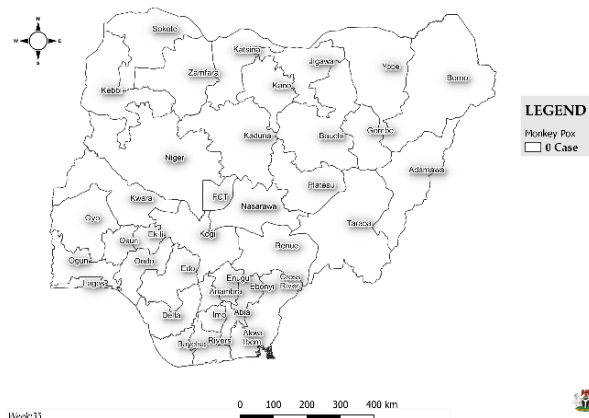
N
W E
S

Sokoto
Katsina
Jigawa
Yobe
Borno
Zamfara
Kano
Kebbi
Kaduna
Bauchi
Gombe
Niger
Adamawa
FCT
Plateau
Kwara
Nasarawa
Oyo
Ekiti
Osun
Kogi
Taraba
Ogun
Ondo
Benue
Lagos
Edo
Enugu
Cross River
Anambra
Ebonyi
Delta
Imo
Abia
Rivers
Akwa Ibom
Bayelsa

LEGEND
Monkey Pox
0 Case

0 100 200 300 400 km
Week33